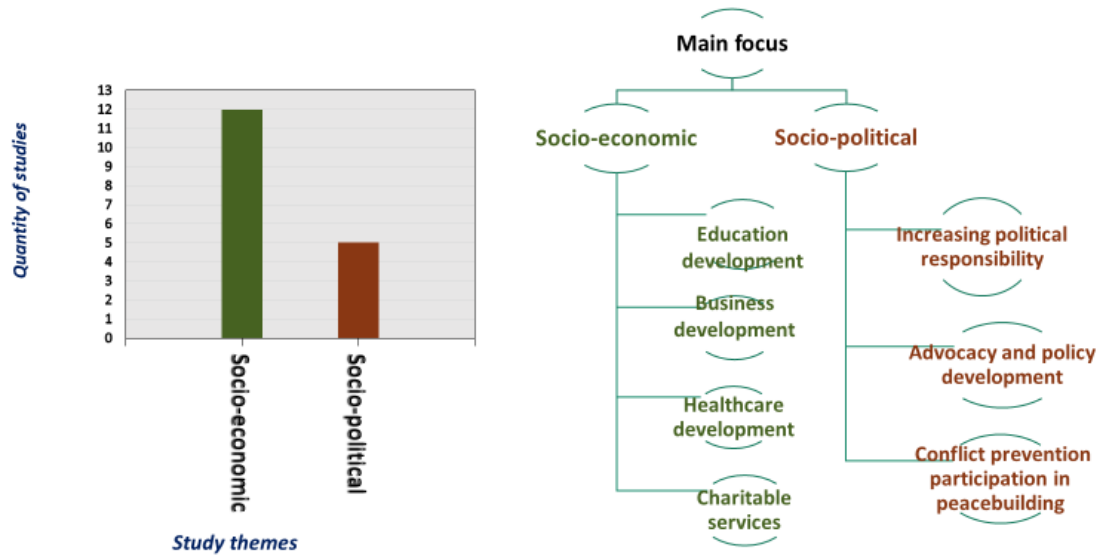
13
12
11
10
9
8
7
6
5
4
3
2
1
0

Quantity of studies

Socio-economic
Socio-political

Study themes

Main focus

Socio-economic

Socio-political

Education development

Business development

Healthcare development

Charitable services

Increasing political responsibility

Advocacy and policy development

Conflict prevention participation in peacebuilding